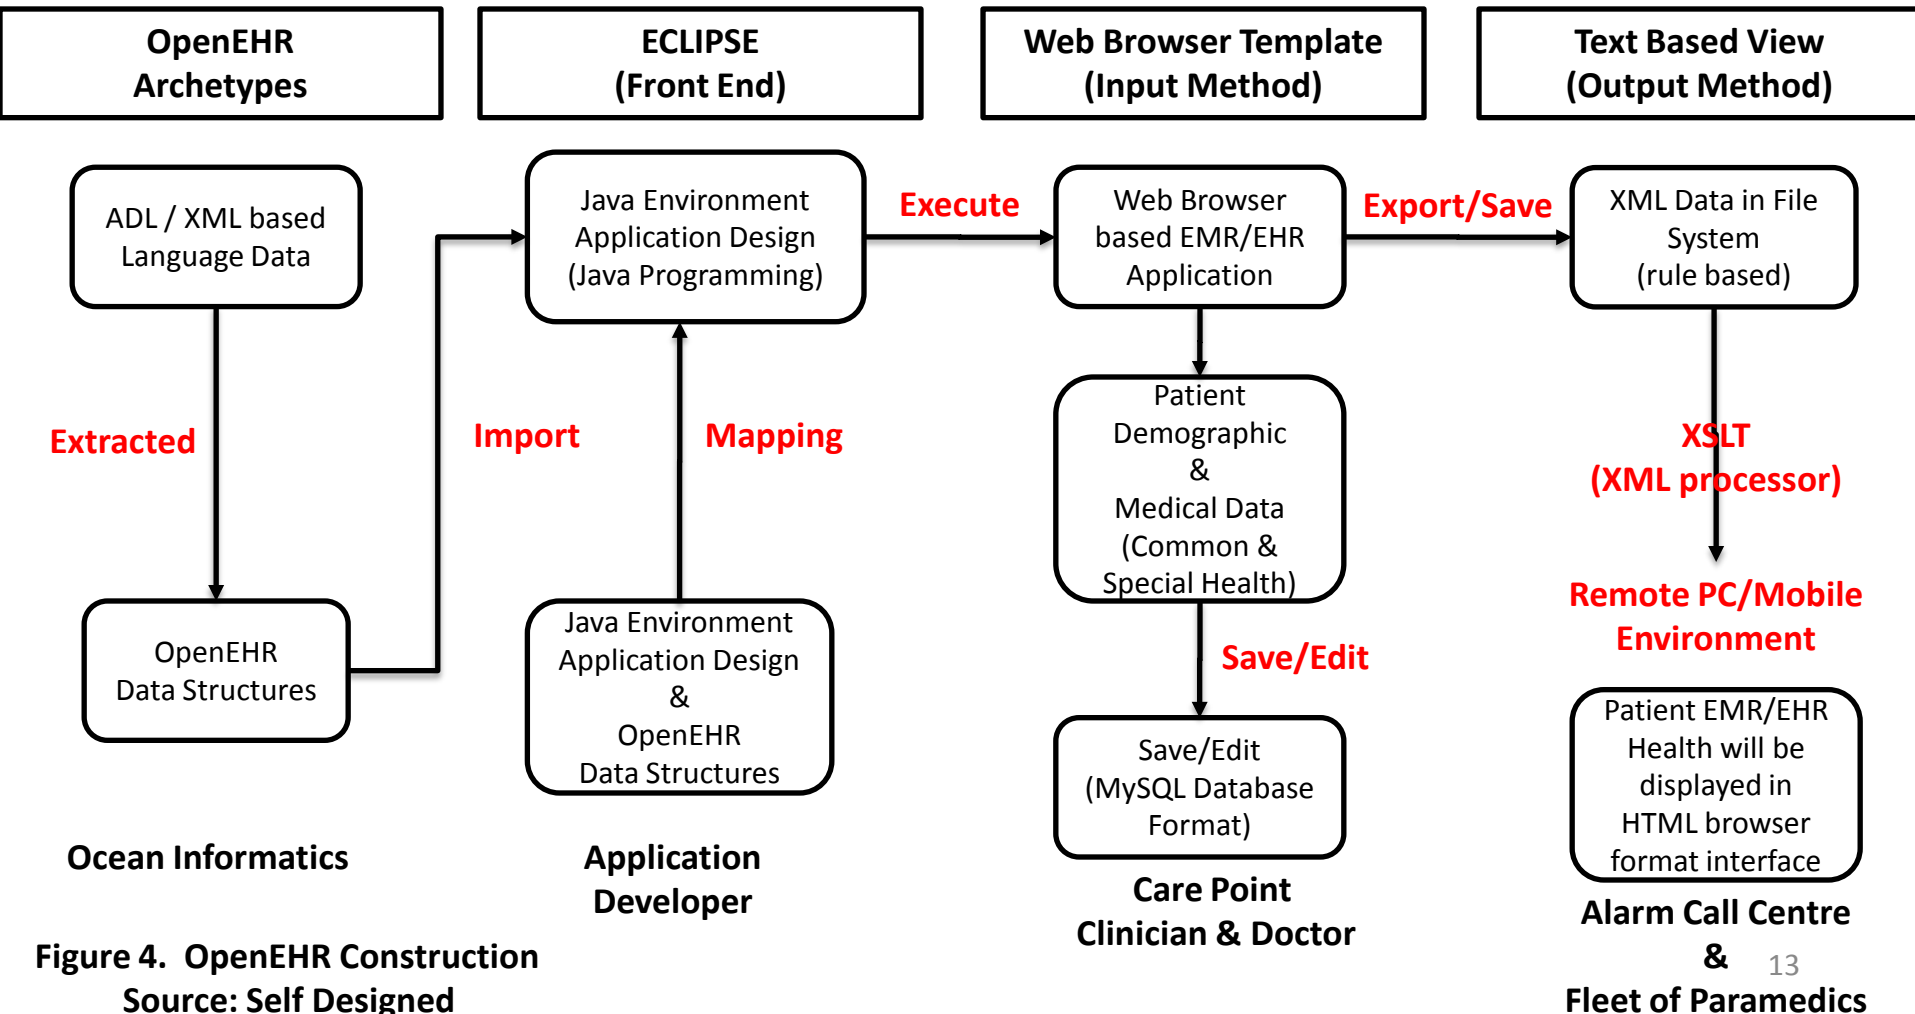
OpenEHR Archetypes

ECLIPSE (Front End)

Web Browser Template (Input Method)

Text Based View (Output Method)

ADL / XML based Language Data

Extracted

OpenEHR Data Structures

Import

Java Environment Application Design (Java Programming)

Mapping

Java Environment Application Design & OpenEHR Data Structures

Execute

Web Browser based EMR/EHR Application

Patient Demographic & Medical Data (Common & Special Health)

Save/Edit

Save/Edit (MySQL Database Format)

Export/Save

XML Data in File System (rule based)

XSLT (XML processor)

Remote PC/Mobile Environment

Patient EMR/EHR Health will be displayed in HTML browser format interface

Ocean Informatics

Application Developer

Care Point Clinician & Doctor

Alarm Call Centre & Fleet of Paramedics

Figure 4. OpenEHR Construction
Source: Self Designed

13